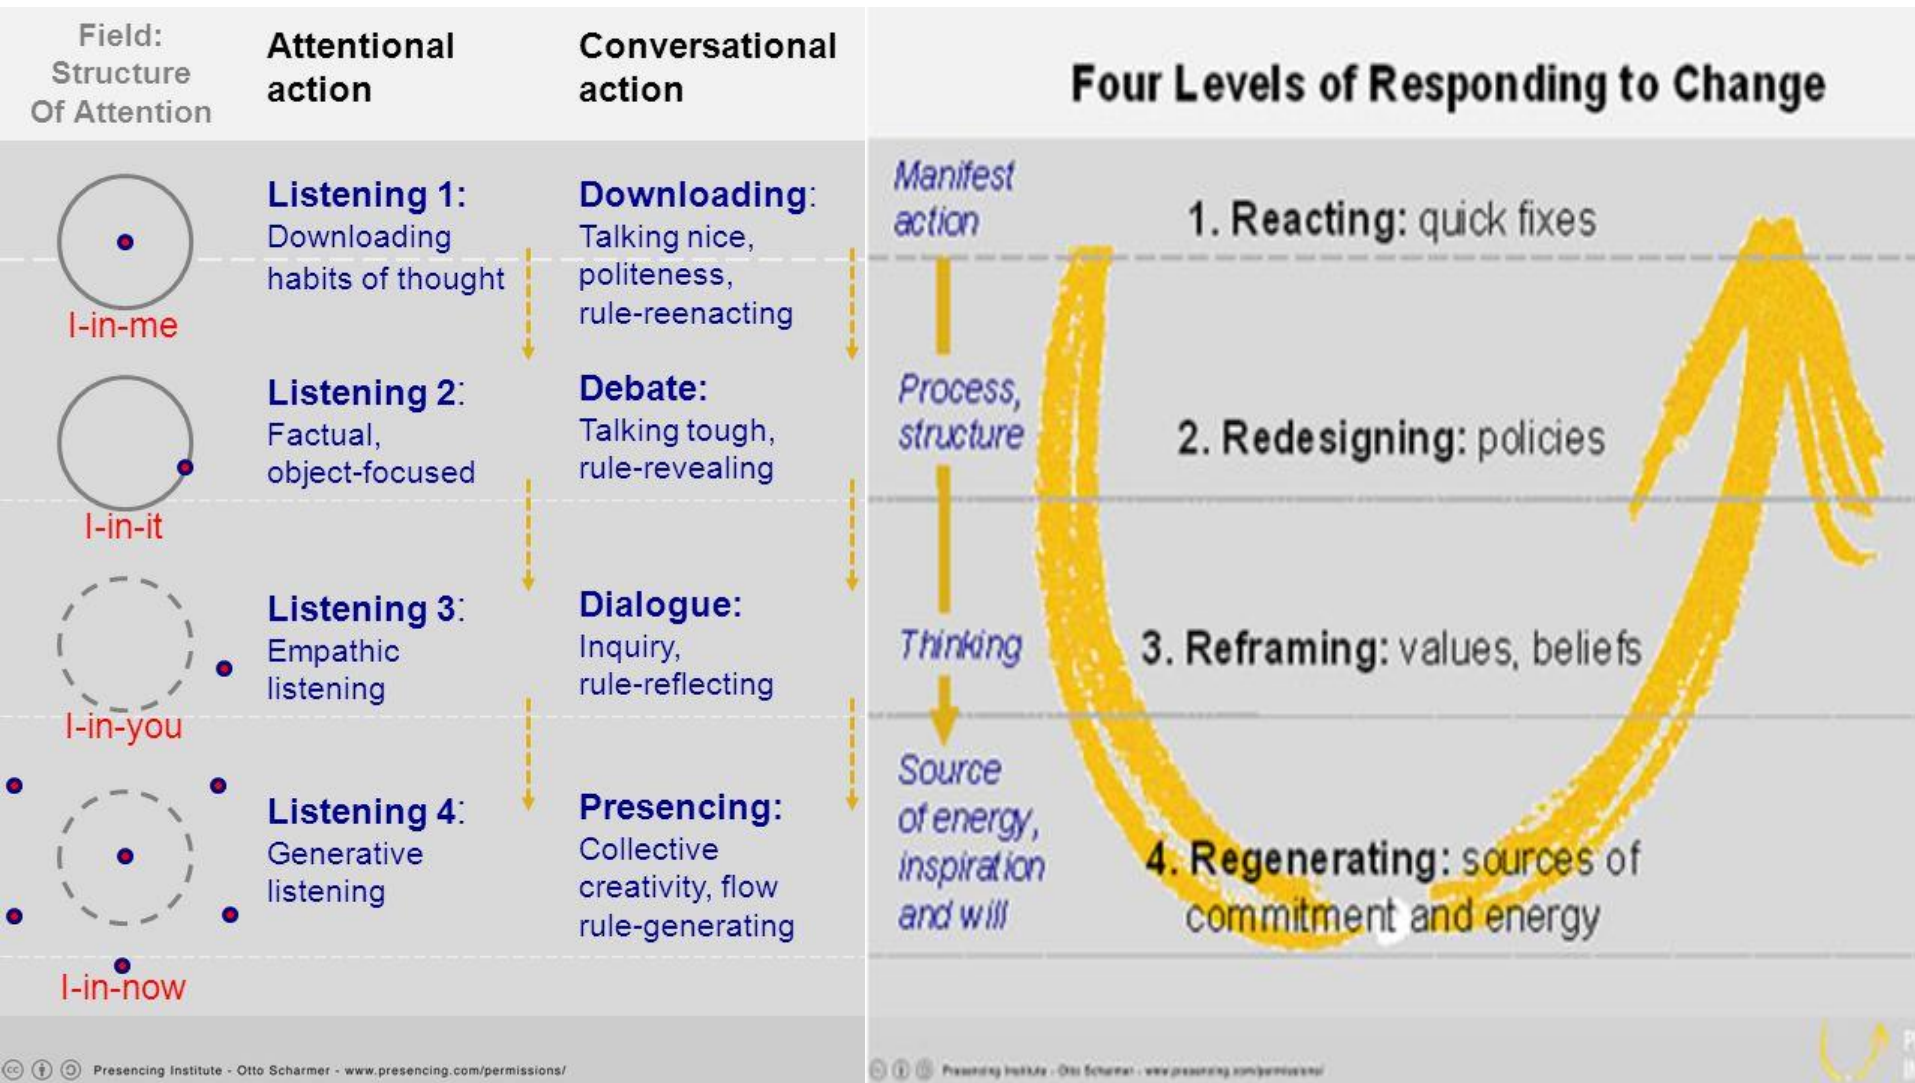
| Field: Structure Of Attention | Attentional action | Conversational action |
|---|---|---|
| I-in-me | **Listening 1:** Downloading habits of thought | **Downloading:** Talking nice, politeness, rule-reenacting |
| I-in-it | **Listening 2:** Factual, object-focused | **Debate:** Talking tough, rule-revealing |
| I-in-you | **Listening 3:** Empathic listening | **Dialogue:** Inquiry, rule-reflecting |
| I-in-now | **Listening 4:** Generative listening | **Presencing:** Collective creativity, flow rule-generating |

Presencing Institute - Otto Scharmer - www.presencing.com/permissions/

Four Levels of Responding to Change

Manifest action

1. Reacting: quick fixes

Process, structure

2. Redesigning: policies

Thinking

3. Reframing: values, beliefs

Source of energy, inspiration and will

4. Regenerating: sources of commitment and energy

Presencing Institute - Otto Scharmer - www.presencing.com/permissions/